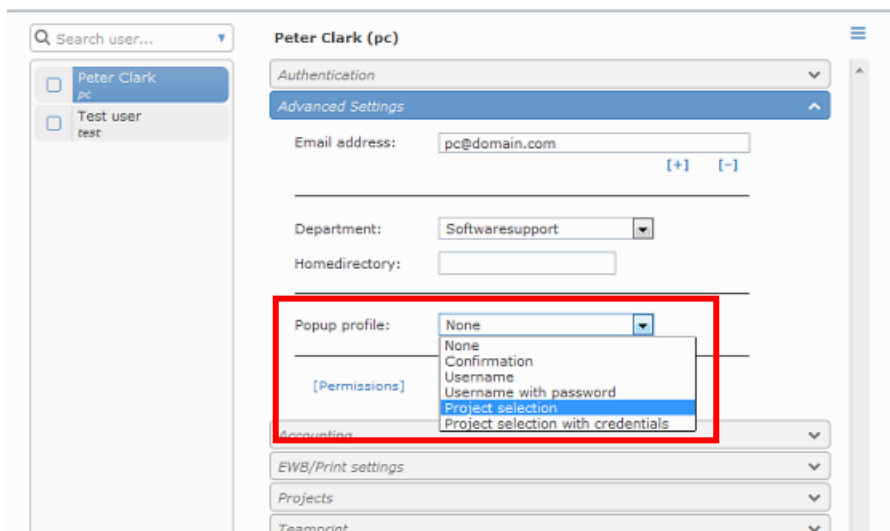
Search user...

Peter Clark
pc

Test user
test

Peter Clark (pc)

Authentication

Advanced Settings

Email address: pc@domain.com

[+] [−]

Department: Softwaresupport

Homedirectory:

Popup profile: None

None
Confirmation
Username
Username with password
Project selection
Project selection with credentials

[Permissions]

Accounting

EWB/Print settings

Projects

Teamprint